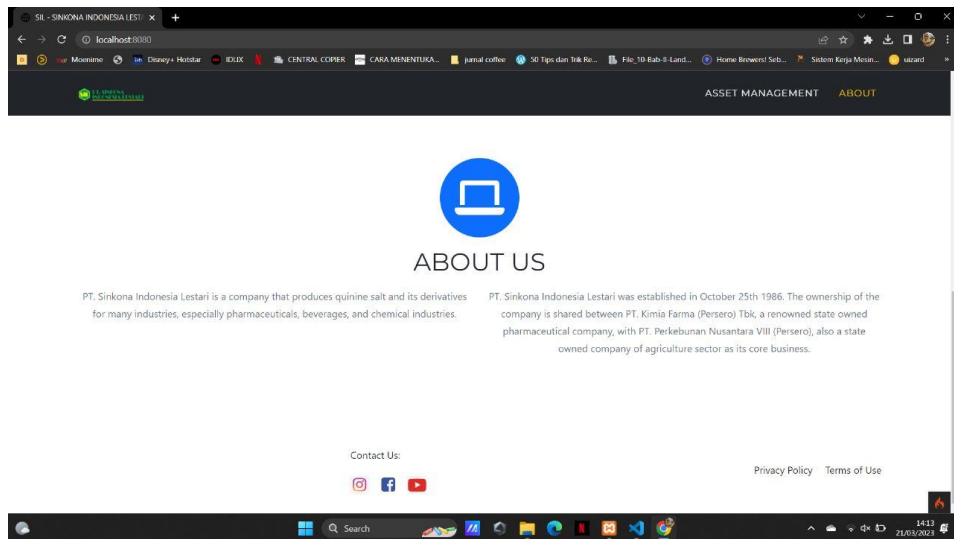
SIL - SINKONA INDONESIA LESTA ×
localhost:8080
Moenime Disney+ Hotstar IDLIX CENTRAL COPIER CARA MENENTUKA... jurnal coffee 50 Tips dan Trik Re... File_10-Bab-II-Land... Home Brewers! Seb... Sistem Kerja Mesin... uizard

PT. SINKONA INDONESIA LESTARI
ASSET MANAGEMENT ABOUT

ABOUT US

PT. Sinkona Indonesia Lestari is a company that produces quinine salt and its derivatives for many industries, especially pharmaceuticals, beverages, and chemical industries.

PT. Sinkona Indonesia Lestari was established in October 25th 1986. The ownership of the company is shared between PT. Kimia Farma (Persero) Tbk, a renowned state owned pharmaceutical company, with PT. Perkebunan Nusantara VIII (Persero), also a state owned company of agriculture sector as its core business.

Contact Us:

Privacy Policy Terms of Use

Search
14:13
21/03/2023